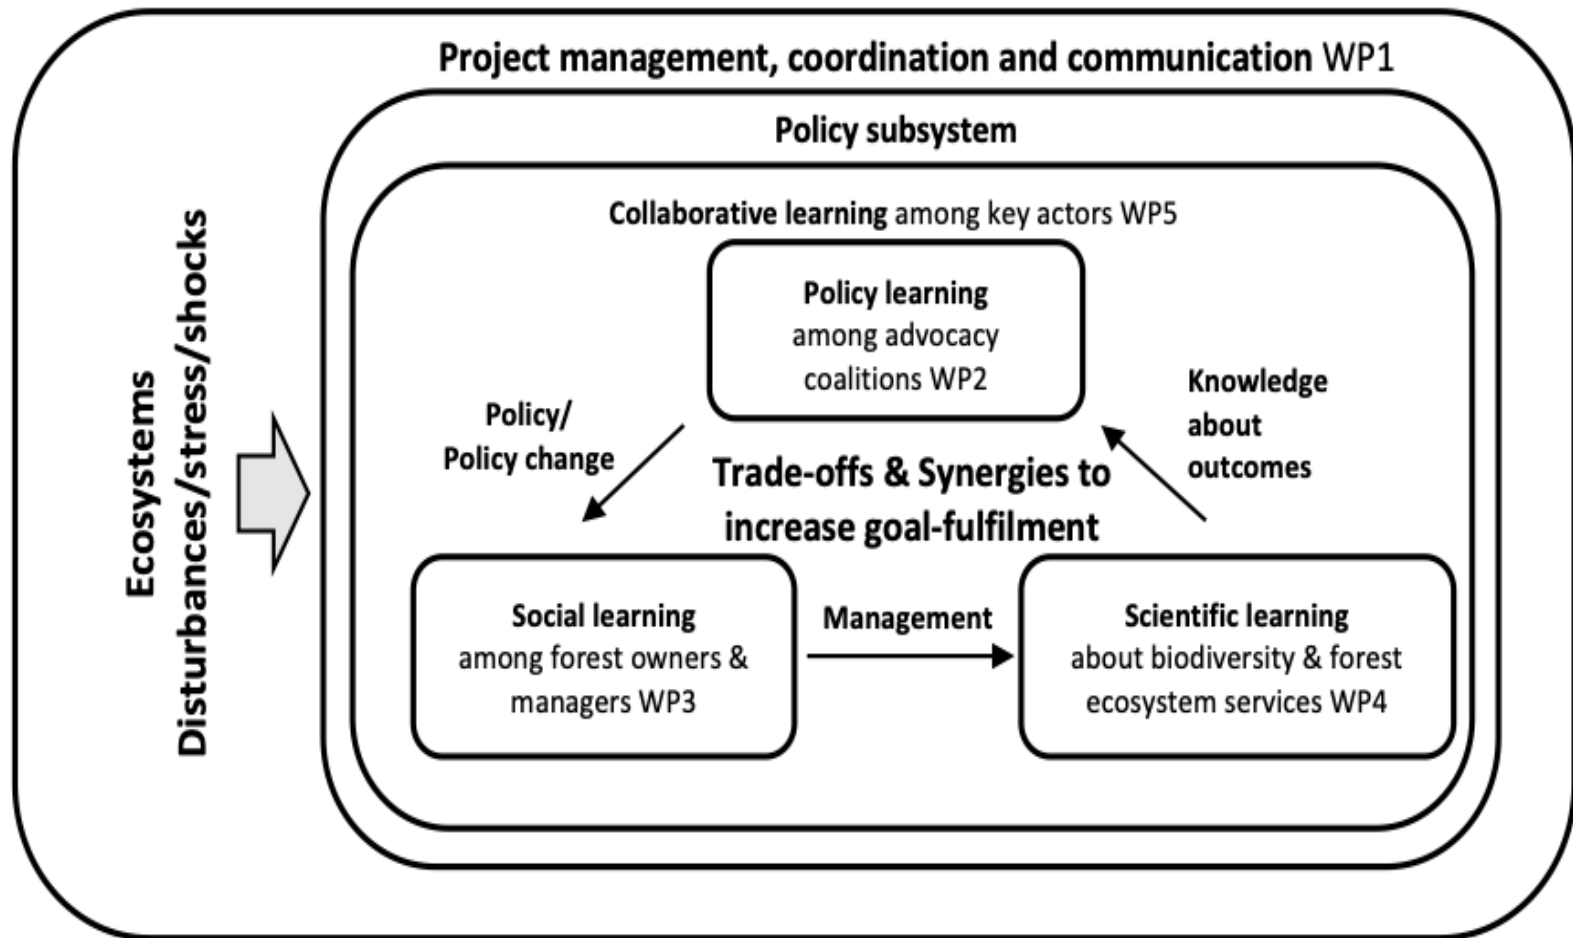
Project management, coordination and communication WP1

Policy subsystem

Ecosystems
Disturbances/stress/shocks

Collaborative learning among key actors WP5

Policy learning
among advocacy coalitions WP2

Policy/
Policy change

Knowledge about outcomes

Trade-offs & Synergies to increase goal-fulfilment

Social learning
among forest owners & managers WP3

Management

Scientific learning
about biodiversity & forest ecosystem services WP4